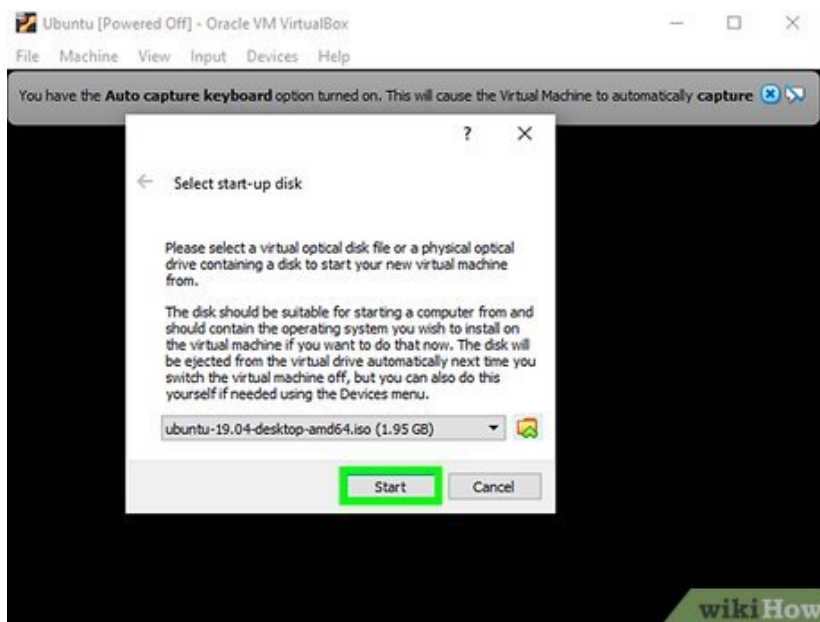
Ubuntu [Powered Off] - Oracle VM VirtualBox

File Machine View Input Devices Help

You have the **Auto capture keyboard** option turned on. This will cause the Virtual Machine to automatically **capture**

?

Select start-up disk

Please select a virtual optical disk file or a physical optical drive containing a disk to start your new virtual machine from.

The disk should be suitable for starting a computer from and should contain the operating system you wish to install on the virtual machine if you want to do that now. The disk will be ejected from the virtual drive automatically next time you switch the virtual machine off, but you can also do this yourself if needed using the Devices menu.

ubuntu-19.04-desktop-amd64.iso (1.95 GB)

Start Cancel

wikiHow